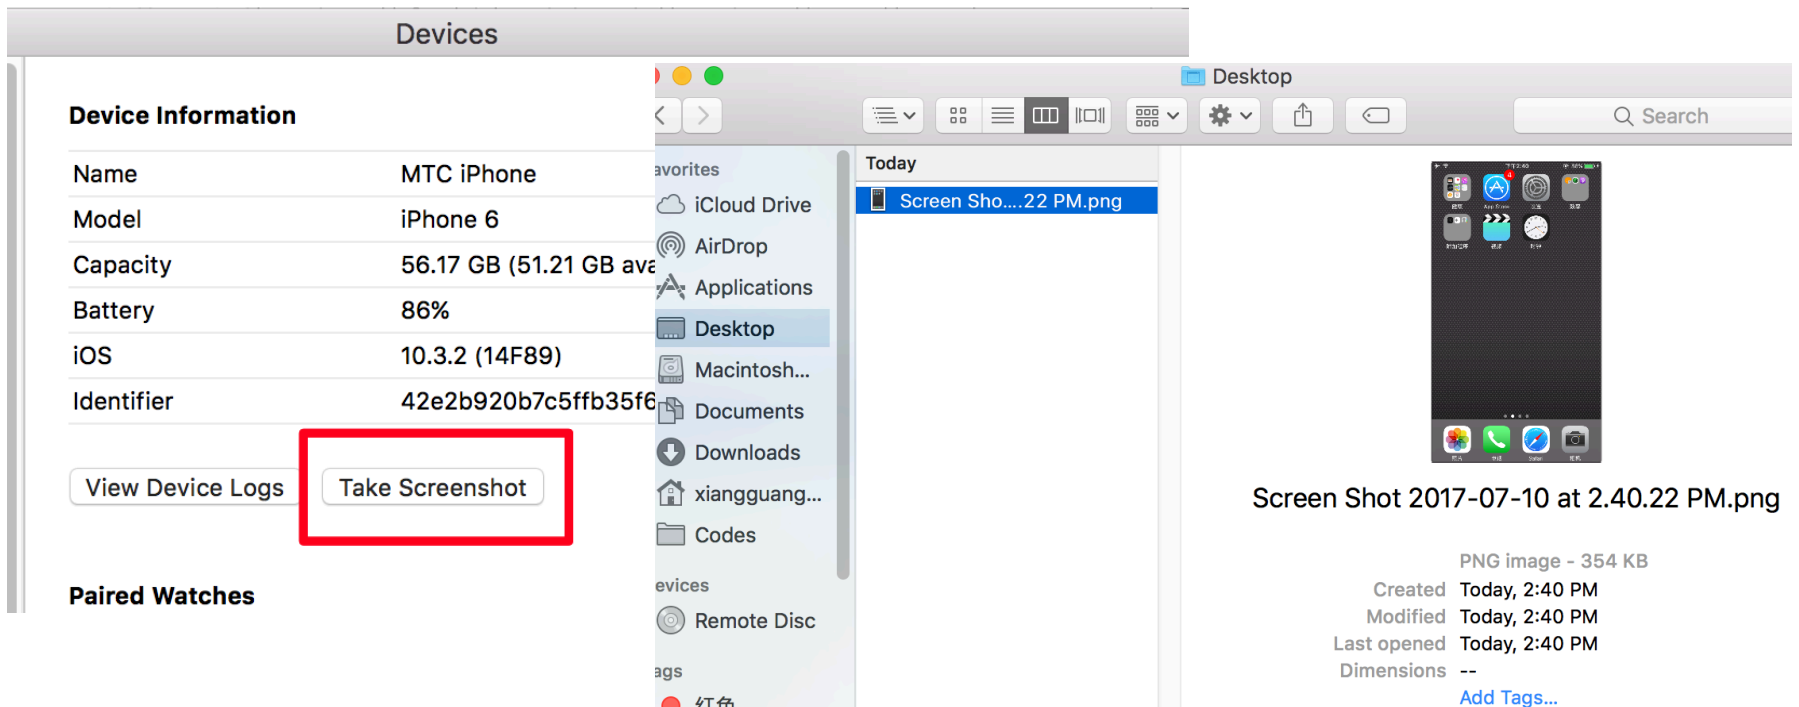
Devices

Device Information

| Name | MTC iPhone |
|---|---|
| Model | iPhone 6 |
| Capacity | 56.17 GB (51.21 GB ava |
| Battery | 86% |
| iOS | 10.3.2 (14F89) |
| Identifier | 42e2b920b7c5ffb35f6 |

View Device Logs

Take Screenshot

Paired Watches

Desktop

Search

avorites

iCloud Drive

AirDrop

Applications

Desktop

Macintosh...

Documents

Downloads

xiangguang...

Codes

evices

Remote Disc

ags

红色

Today

Screen Sho....22 PM.png

Screen Shot 2017-07-10 at 2.40.22 PM.png

PNG image - 354 KB

Created Today, 2:40 PM

Modified Today, 2:40 PM

Last opened Today, 2:40 PM

Dimensions --

Add Tags...